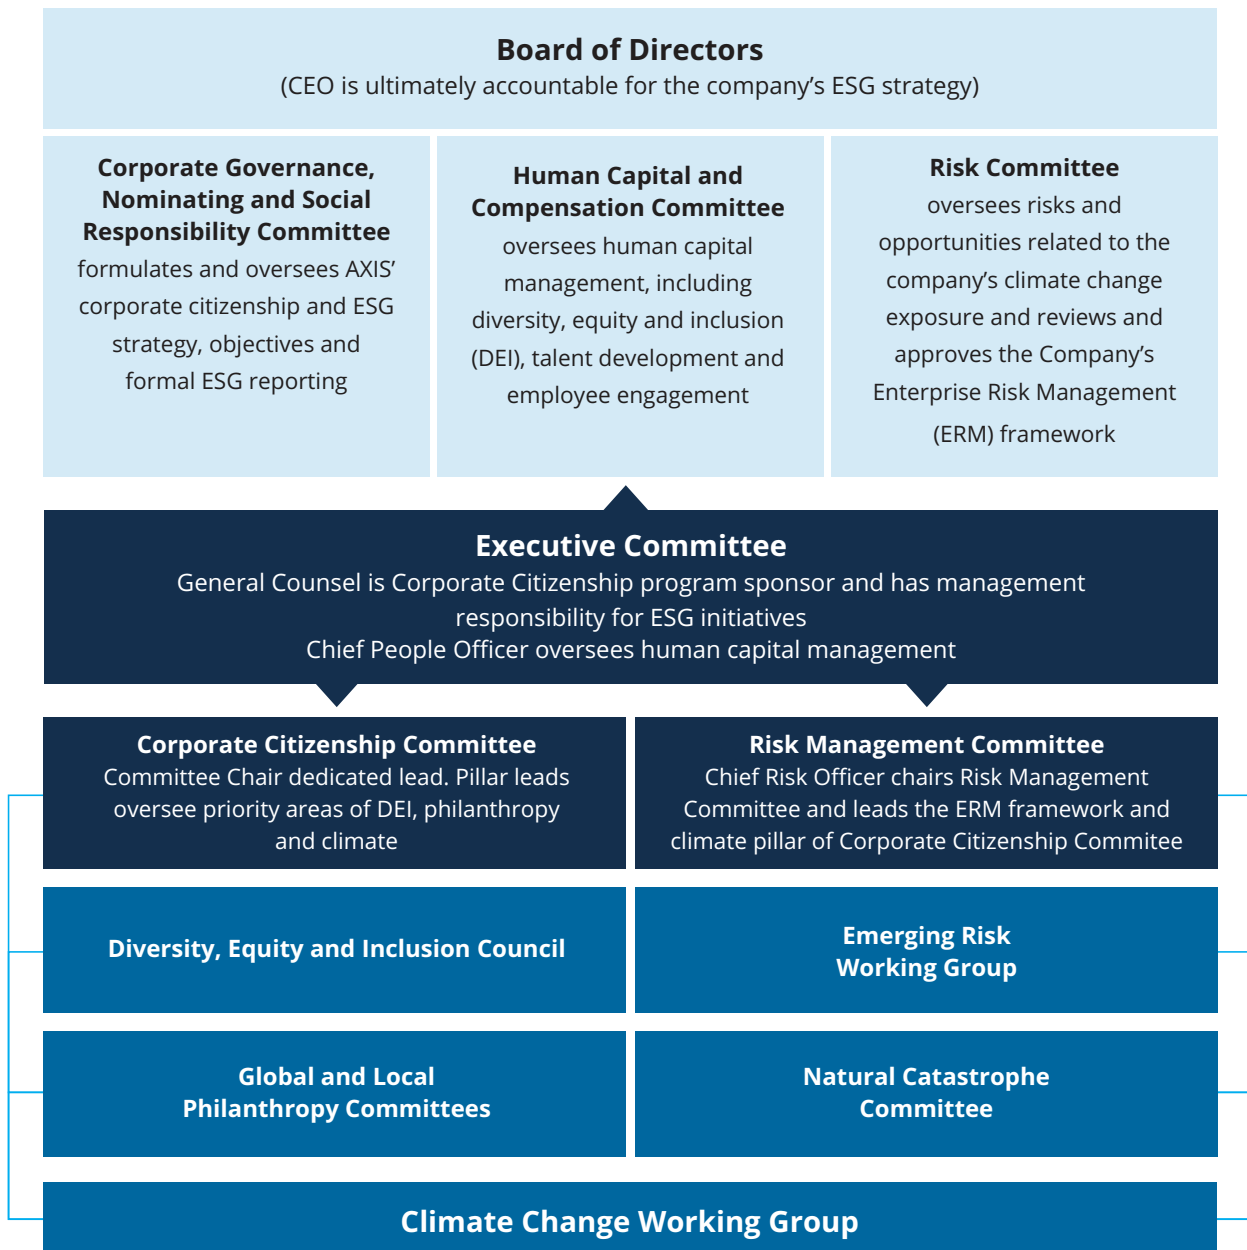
Board of Directors
(CEO is ultimately accountable for the company's ESG strategy)

Corporate Governance, Nominating and Social Responsibility Committee
formulates and oversees AXIS' corporate citizenship and ESG strategy, objectives and formal ESG reporting

Human Capital and Compensation Committee
oversees human capital management, including diversity, equity and inclusion (DEI), talent development and employee engagement

Risk Committee
oversees risks and opportunities related to the company's climate change exposure and reviews and approves the Company's Enterprise Risk Management (ERM) framework

Executive Committee
General Counsel is Corporate Citizenship program sponsor and has management responsibility for ESG initiatives
Chief People Officer oversees human capital management

Corporate Citizenship Committee
Committee Chair dedicated lead. Pillar leads oversee priority areas of DEI, philanthropy and climate

Risk Management Committee
Chief Risk Officer chairs Risk Management Committee and leads the ERM framework and climate pillar of Corporate Citizenship Commitee

Diversity, Equity and Inclusion Council

Emerging Risk Working Group

Global and Local Philanthropy Committees

Natural Catastrophe Committee

Climate Change Working Group